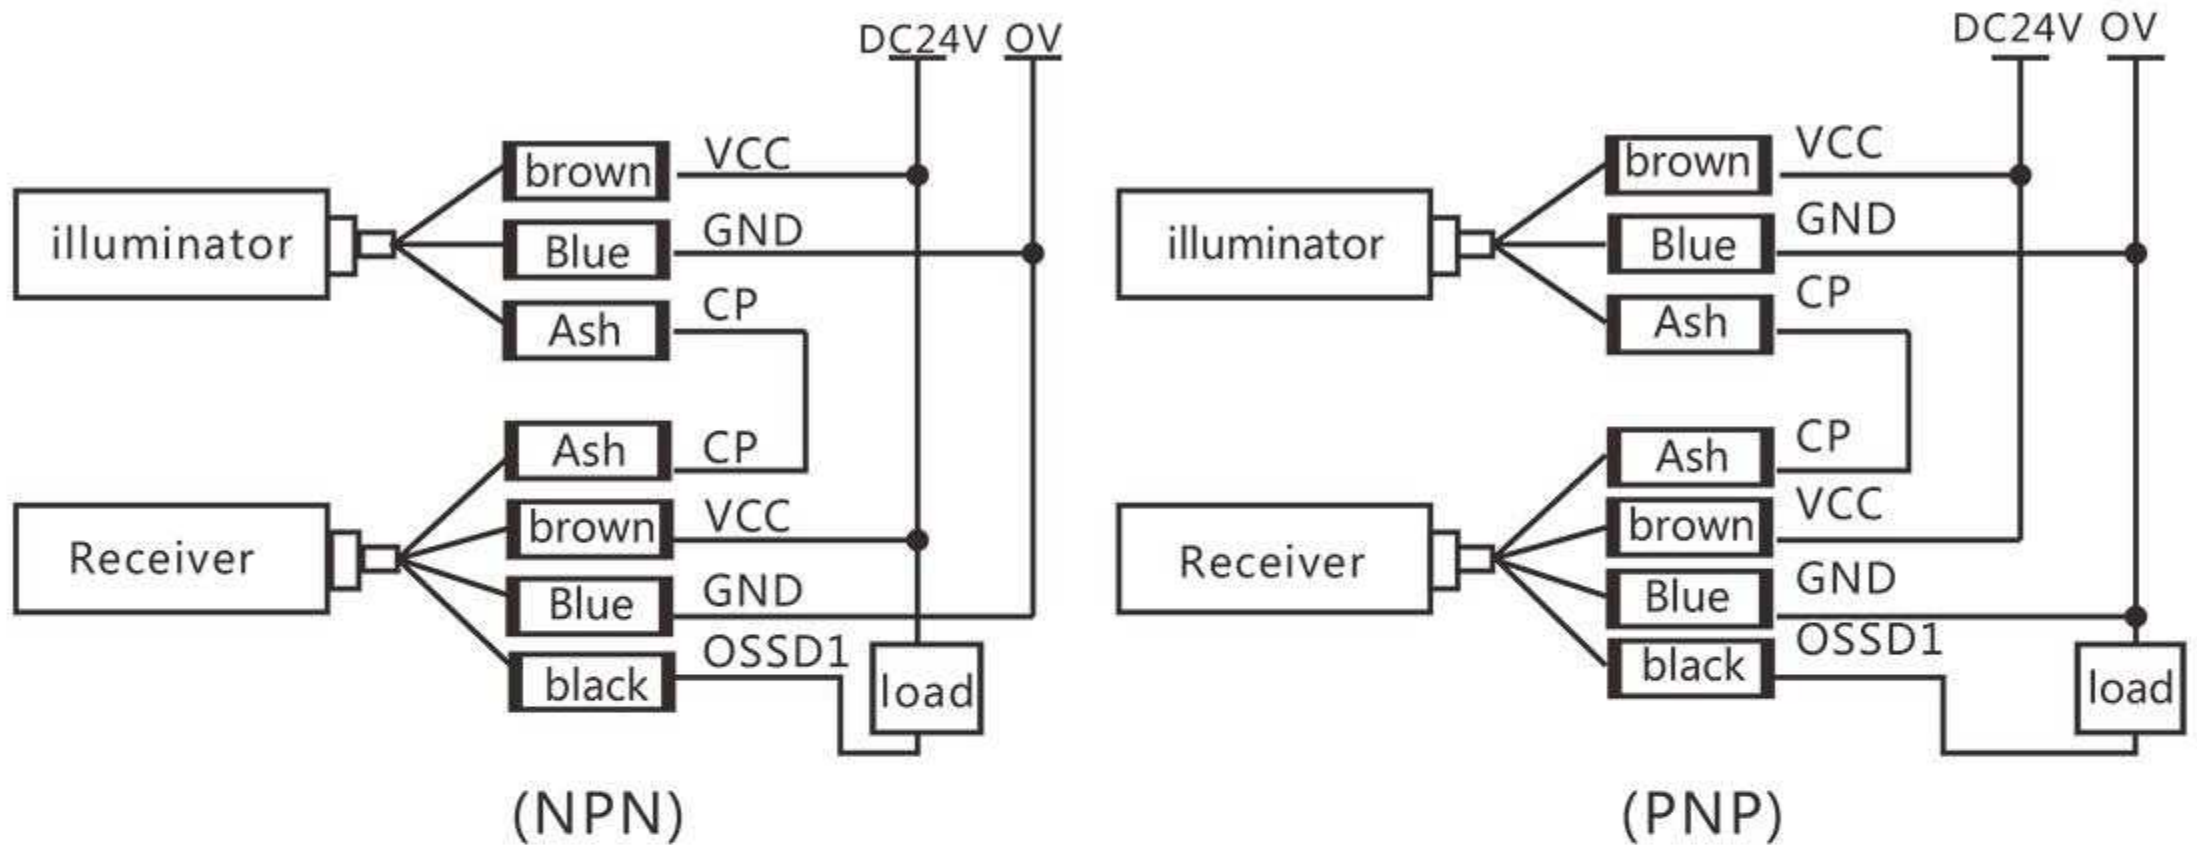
DC24V OV

illuminator

brown VCC

Blue GND

Ash CP

Ash CP

Receiver

brown VCC

Blue GND

black OSSD1

load

(NPN)

DC24V OV

illuminator

brown VCC

Blue GND

Ash CP

Ash CP

Receiver

brown VCC

Blue GND

black OSSD1

load

(PNP)